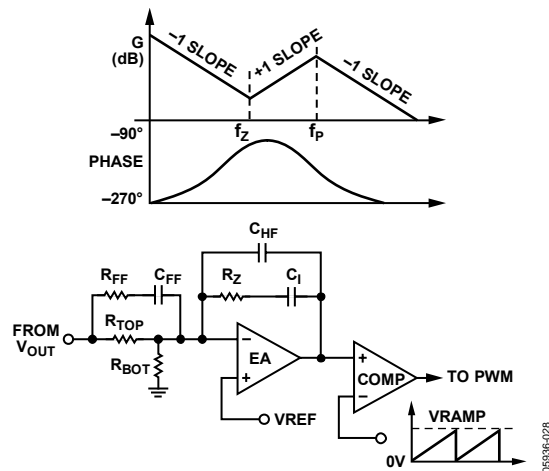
G (dB)

–1 SLOPE

+1 SLOPE

–1 SLOPE

–90°

$f_Z$

$f_P$

PHASE

–270°

$C_{HF}$

$R_{FF}$

$C_{FF}$

$R_Z$

$C_I$

FROM $V_{OUT}$

$R_{TOP}$

$R_{BOT}$

–

+

EA

+

–

COMP

TO PWM

VREF

VRAMP

0V

05936-028